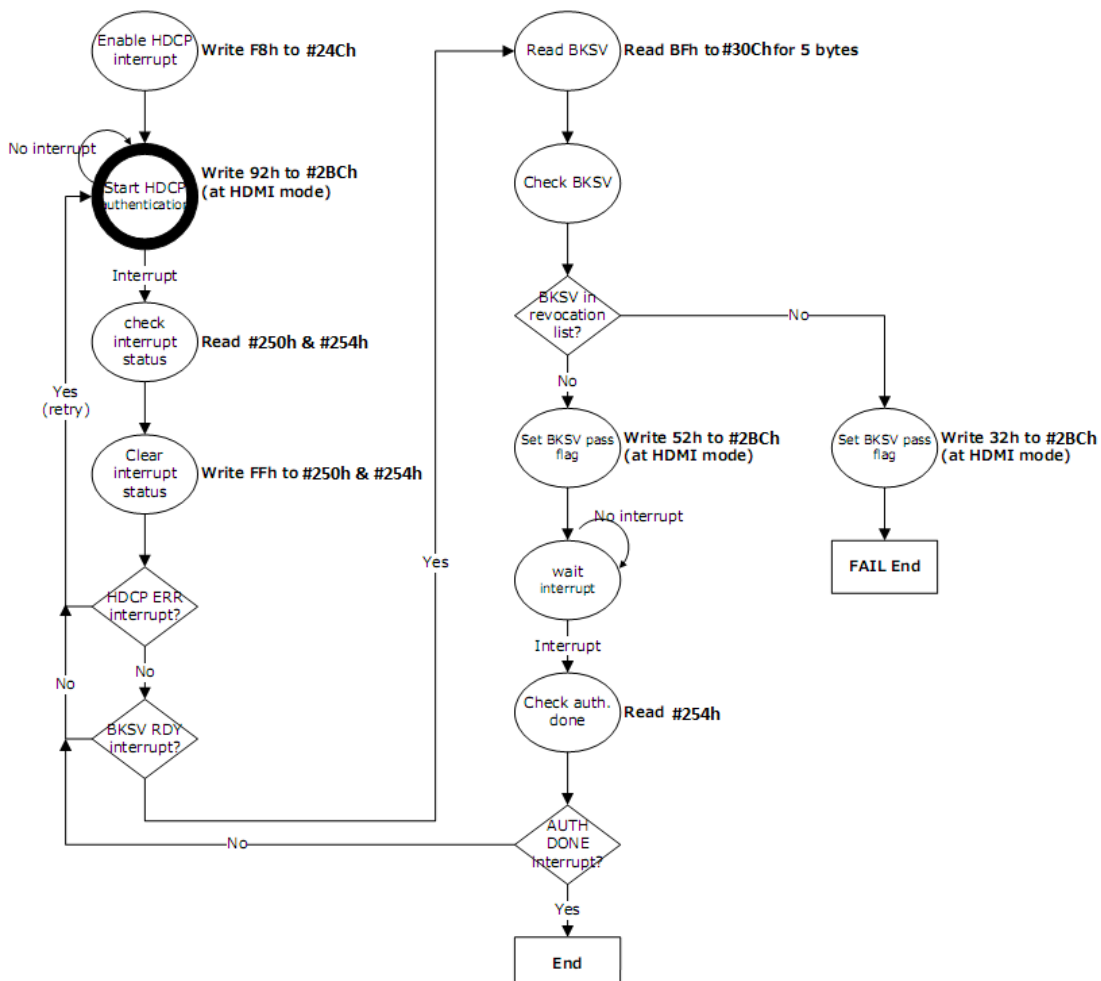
Enable HDCP interrupt
Write F8h to #24Ch

No interrupt

Start HDCP authentication
Write 92h to #2BCh (at HDMI mode)

Interrupt

check interrupt status
Read #250h & #254h

Yes (retry)

Clear interrupt status
Write FFh to #250h & #254h

HDCP ERR interrupt?

No

No

BKSV RDY interrupt?

Yes

Read BKSV
Read BFh to #30Chfor 5 bytes

Check BKSV

BKSV in revocation list?

No

No

Set BKSV pass flag
Write 52h to #2BCh (at HDMI mode)

Set BKSV pass flag
Write 32h to #2BCh (at HDMI mode)

No interrupt

wait interrupt

FAIL End

Interrupt

Check auth. done
Read #254h

No

AUTH DONE interrupt?

Yes

End